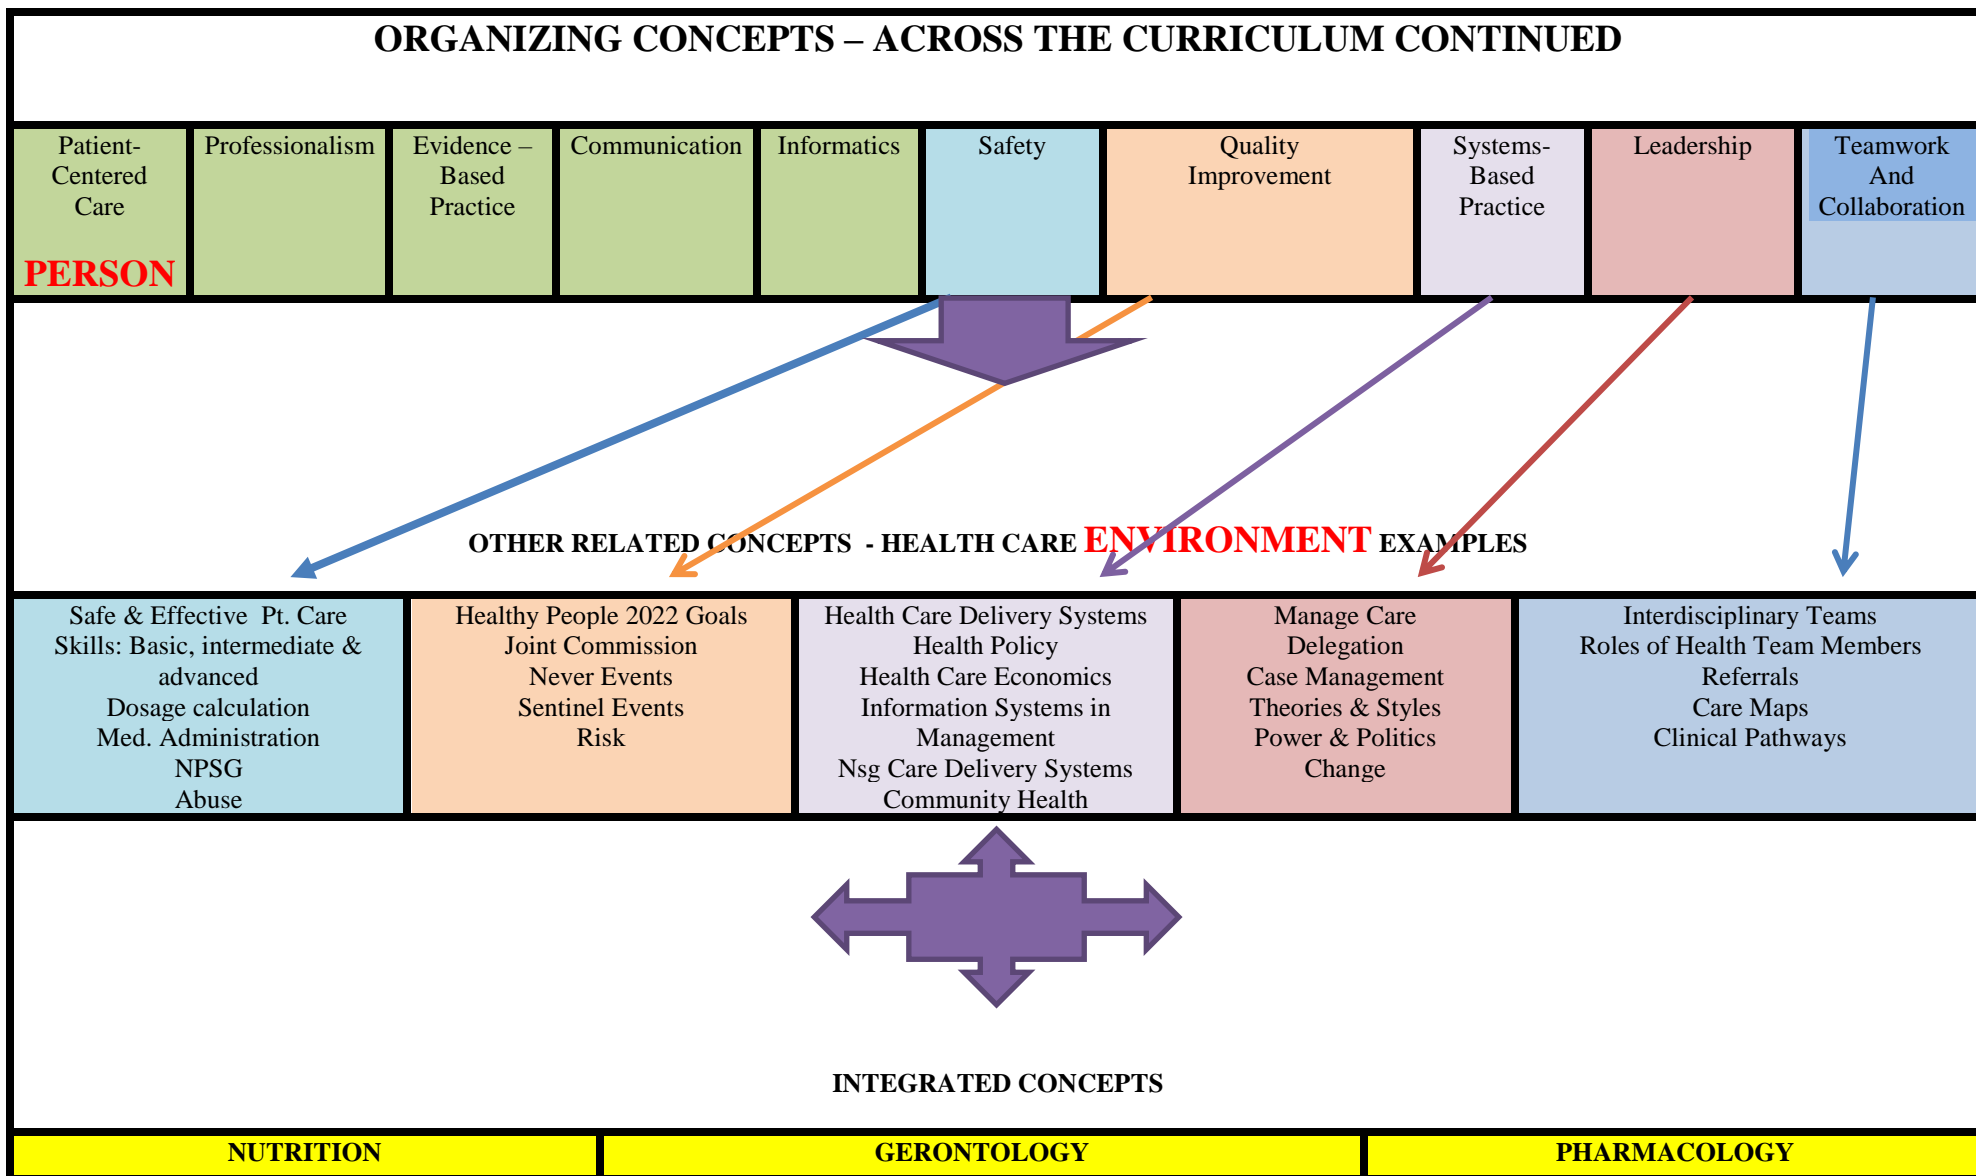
ORGANIZING CONCEPTS – ACROSS THE CURRICULUM CONTINUED

| Patient-Centered Care PERSON | Professionalism | Evidence – Based Practice | Communication | Informatics | Safety | Quality Improvement | Systems-Based Practice | Leadership | Teamwork And Collaboration |
|---|---|---|---|---|---|---|---|---|---|

OTHER RELATED CONCEPTS - HEALTH CARE ENVIRONMENT EXAMPLES

| Safe & Effective Pt. Care Skills: Basic, intermediate & advanced Dosage calculation Med. Administration NPSG Abuse | Healthy People 2022 Goals Joint Commission Never Events Sentinel Events Risk | Health Care Delivery Systems Health Policy Health Care Economics Information Systems in Management Nsg Care Delivery Systems Community Health | Manage Care Delegation Case Management Theories & Styles Power & Politics Change | Interdisciplinary Teams Roles of Health Team Members Referrals Care Maps Clinical Pathways |
|---|---|---|---|---|

INTEGRATED CONCEPTS

| NUTRITION | GERONTOLOGY | PHARMACOLOGY |
|---|---|---|